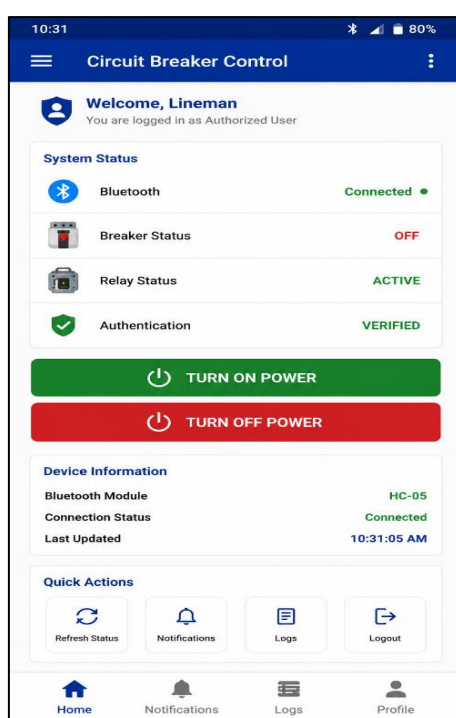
10:31

80%

Circuit Breaker Control

Welcome, Lineman
You are logged in as Authorized User

System Status

Bluetooth — Connected

Breaker Status — OFF

Relay Status — ACTIVE

Authentication — VERIFIED

TURN ON POWER

TURN OFF POWER

Device Information

Bluetooth Module — HC-05

Connection Status — Connected

Last Updated — 10:31:05 AM

Quick Actions

Refresh Status
Notifications
Logs
Logout

Home
Notifications
Logs
Profile